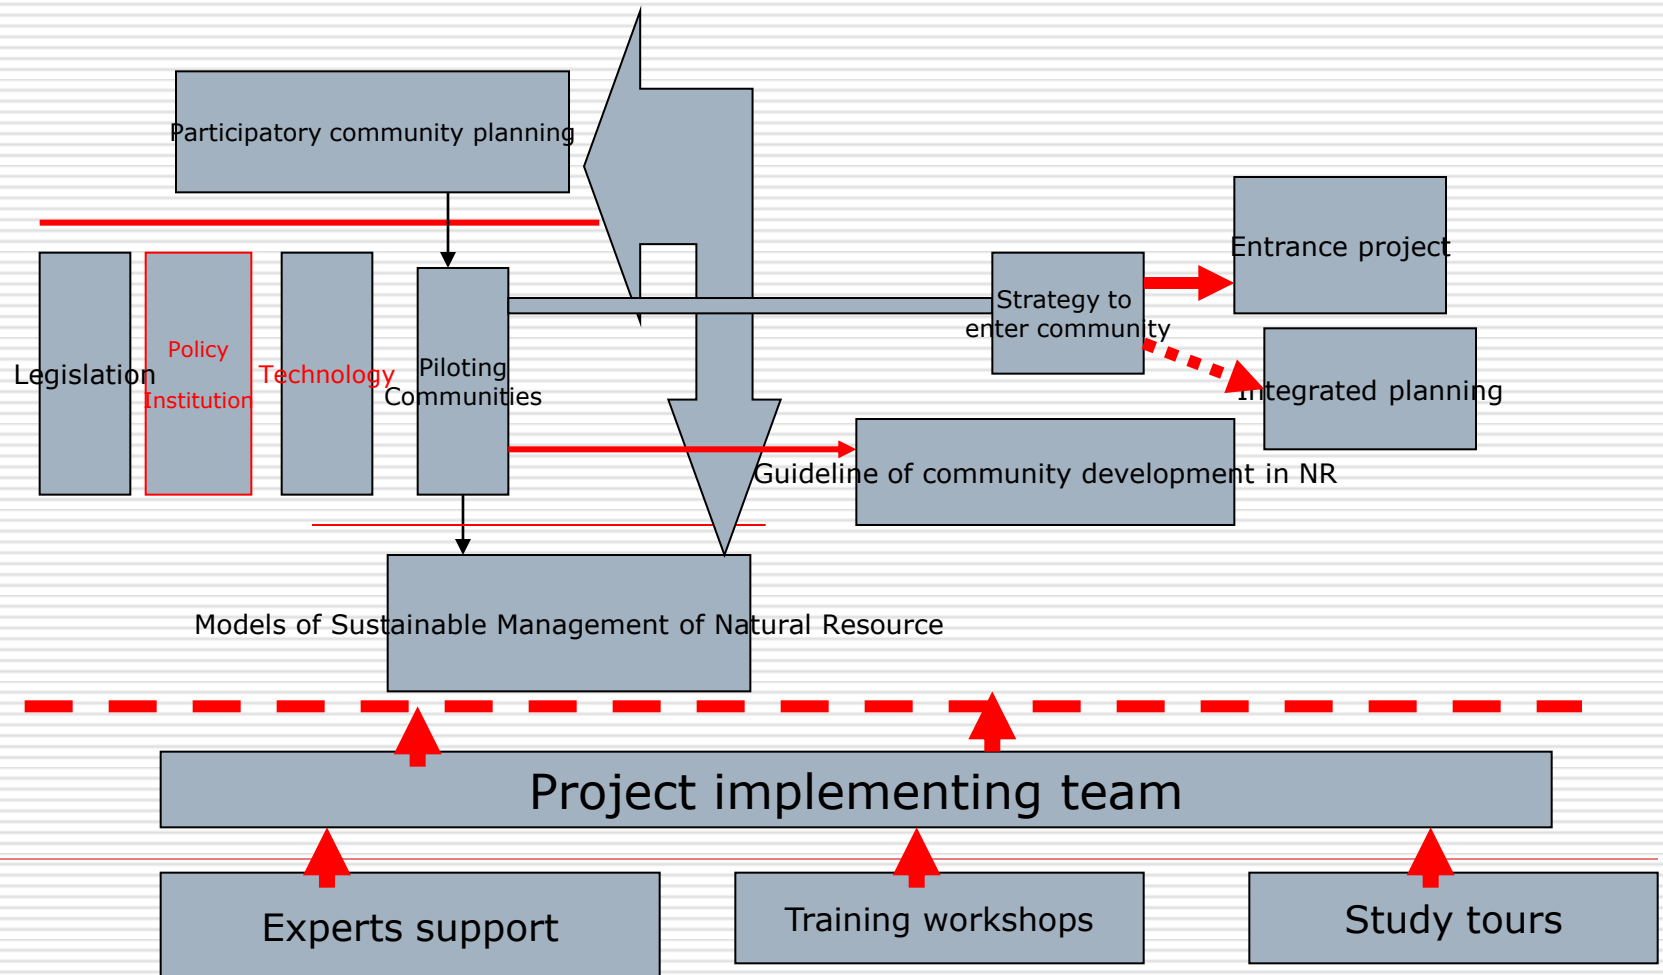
Participatory community planning

Legislation

Policy

Institution

Technology

Piloting Communities

Strategy to enter community

Entrance project

Integrated planning

Guideline of community development in NR

Models of Sustainable Management of Natural Resource

Project implementing team

Experts support

Training workshops

Study tours